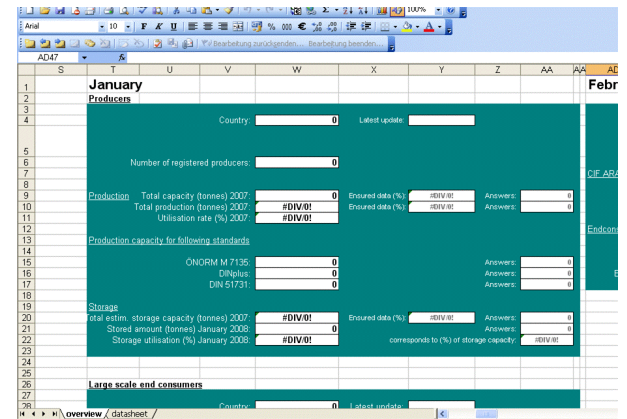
Arial 10 F K U 100%
Bearbeitung zurücksenden... Bearbeitung beenden...
AD47 fx

| | S | T | U | V | W | X | Y | Z | AA | AA | AD |
|---|---|---|---|---|---|---|---|---|---|---|---|
| 1 | | January | | | | | | | | | Febr |
| 2 | | Producers | | | | | | | | | |
| 3 | | | | | | | | | | | |
| 4 | | | | Country: | 0 | Latest update: | | | | | |
| 5 | | | | | | | | | | | |
| 6 | | | Number of registered producers: | | 0 | | | | | | |
| 7 | | | | | | | | | | | CIF ARA |
| 8 | | | | | | | | | | | |
| 9 | | Production | Total capacity (tonnes) 2007: | | 0 | Ensured data (%): | #DIV/0! | Answers: | 0 | | |
| 10 | | | Total production (tonnes) 2007: | | #DIV/0! | Ensured data (%): | #DIV/0! | Answers: | 0 | | |
| 11 | | | Utilisation rate (%) 2007: | | #DIV/0! | | | | | | |
| 12 | | | | | | | | | | | Endcons |
| 13 | | Production capacity for following standards | | | | | | | | | |
| 14 | | | | | | | | | | | |
| 15 | | | | ÖNORM M 7135: | 0 | | | Answers: | 0 | | |
| 16 | | | | DINplus: | 0 | | | Answers: | 0 | | E |
| 17 | | | | DIN 51731: | 0 | | | Answers: | 0 | | |
| 18 | | | | | | | | | | | |
| 19 | | Storage | | | | | | | | | |
| 20 | | Total estim. storage capacity (tonnes) 2007: | | | #DIV/0! | Ensured data (%): | #DIV/0! | Answers: | 0 | | |
| 21 | | | Stored amount (tonnes) January 2008: | | 0 | | | Answers: | 0 | | |
| 22 | | | Storage utilisation (%) January 2008: | | #DIV/0! | corresponds to (%) of storage capacity: | | | #DIV/0! | | |
| 23 | | | | | | | | | | | |
| 24 | | | | | | | | | | | |
| 25 | | | | | | | | | | | |
| 26 | | Large scale end consumers | | | | | | | | | |
| 27 | | | | | | | | | | | |
| 28 | | | | Country: | 0 | Latest update: | | | | | |

overview / datasheet